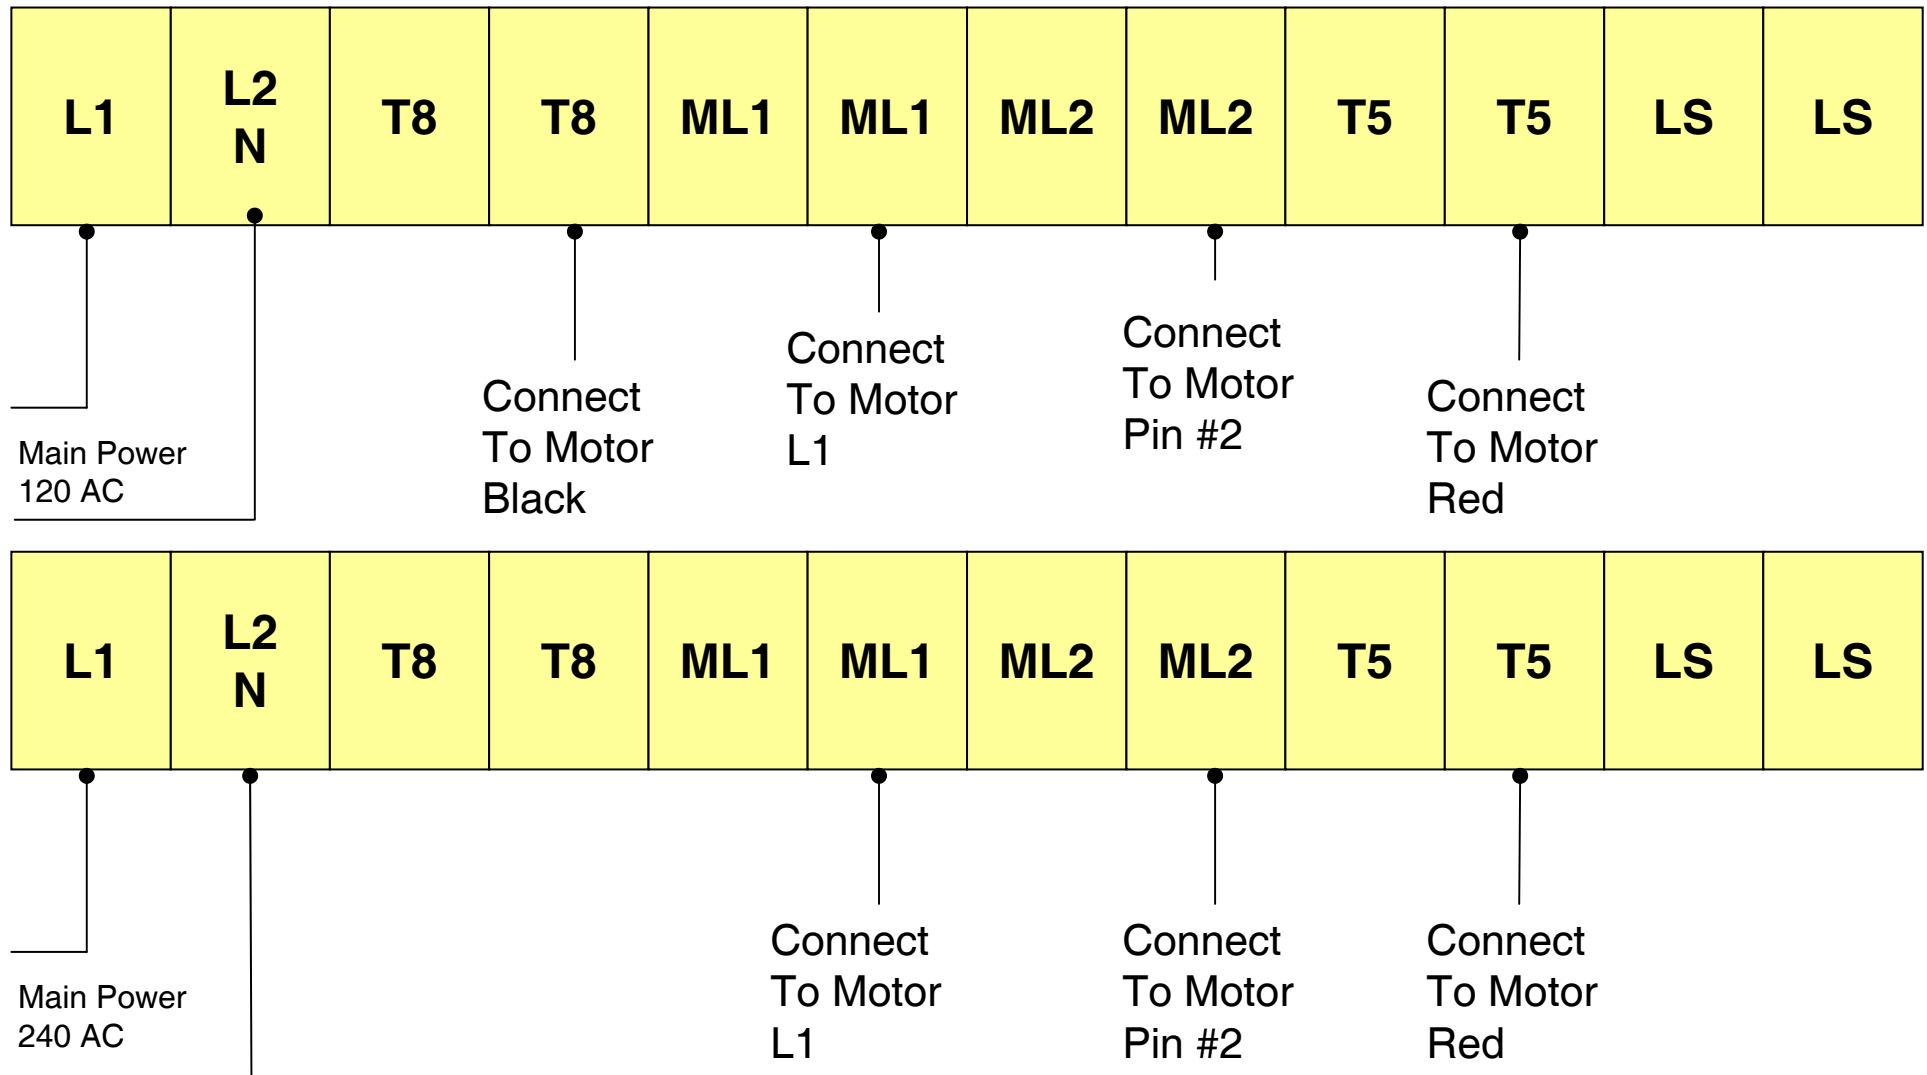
| L1 | L2 N | T8 | T8 | ML1 | ML1 | ML2 | ML2 | T5 | T5 | LS | LS |
|---|---|---|---|---|---|---|---|---|---|---|---|

Main Power
120 AC

Connect
To Motor
Black

Connect
To Motor
L1

Connect
To Motor
Pin #2

Connect
To Motor
Red

| L1 | L2 N | T8 | T8 | ML1 | ML1 | ML2 | ML2 | T5 | T5 | LS | LS |
|---|---|---|---|---|---|---|---|---|---|---|---|

Main Power
240 AC

Connect
To Motor
L1

Connect
To Motor
Pin #2

Connect
To Motor
Red